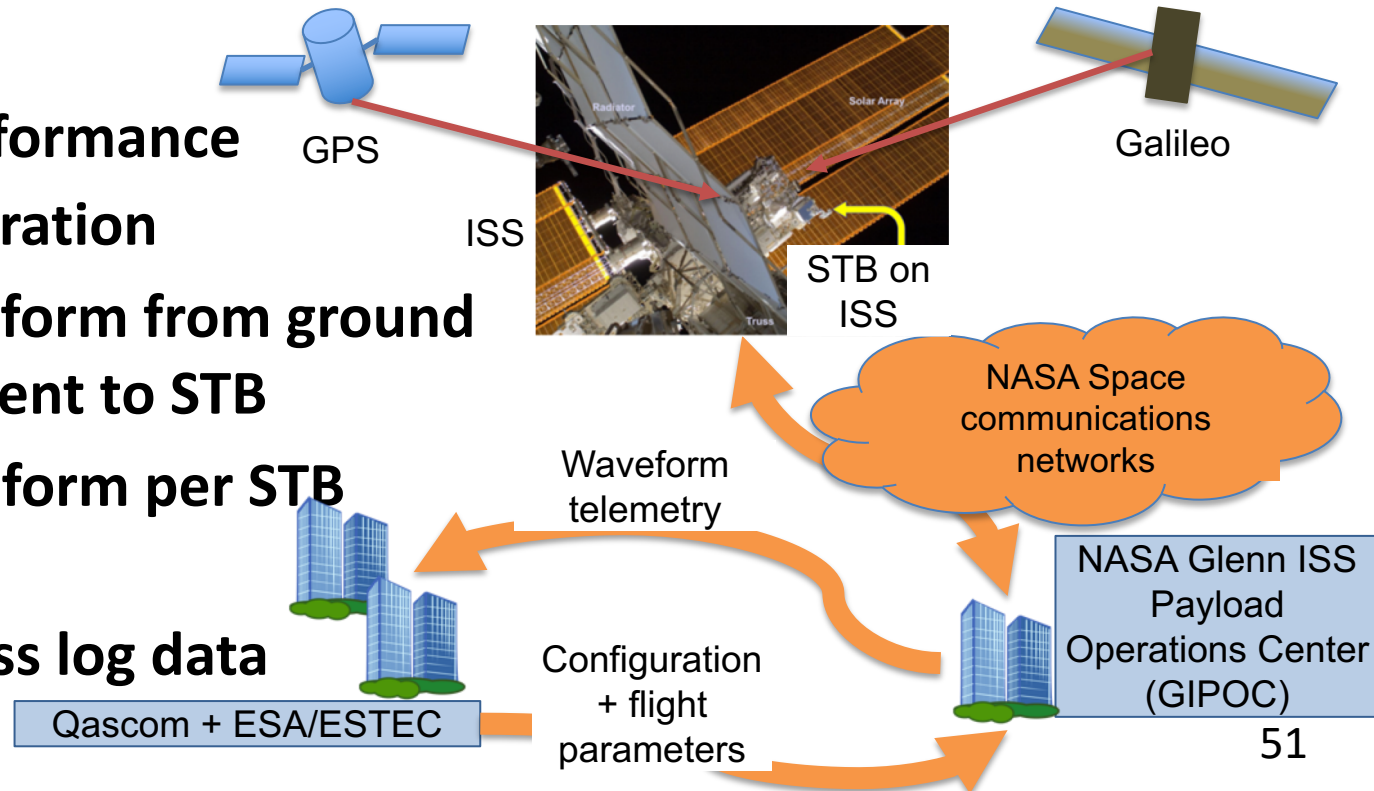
formance
ration
form from ground
ent to STB
form per STB
ss log data

GPS

Radiator

Solar Array

Truss

ISS

STB on ISS

Galileo

NASA Space communications networks

Waveform telemetry

Configuration + flight parameters

Qascom + ESA/ESTEC

NASA Glenn ISS Payload Operations Center (GIPOC)

51